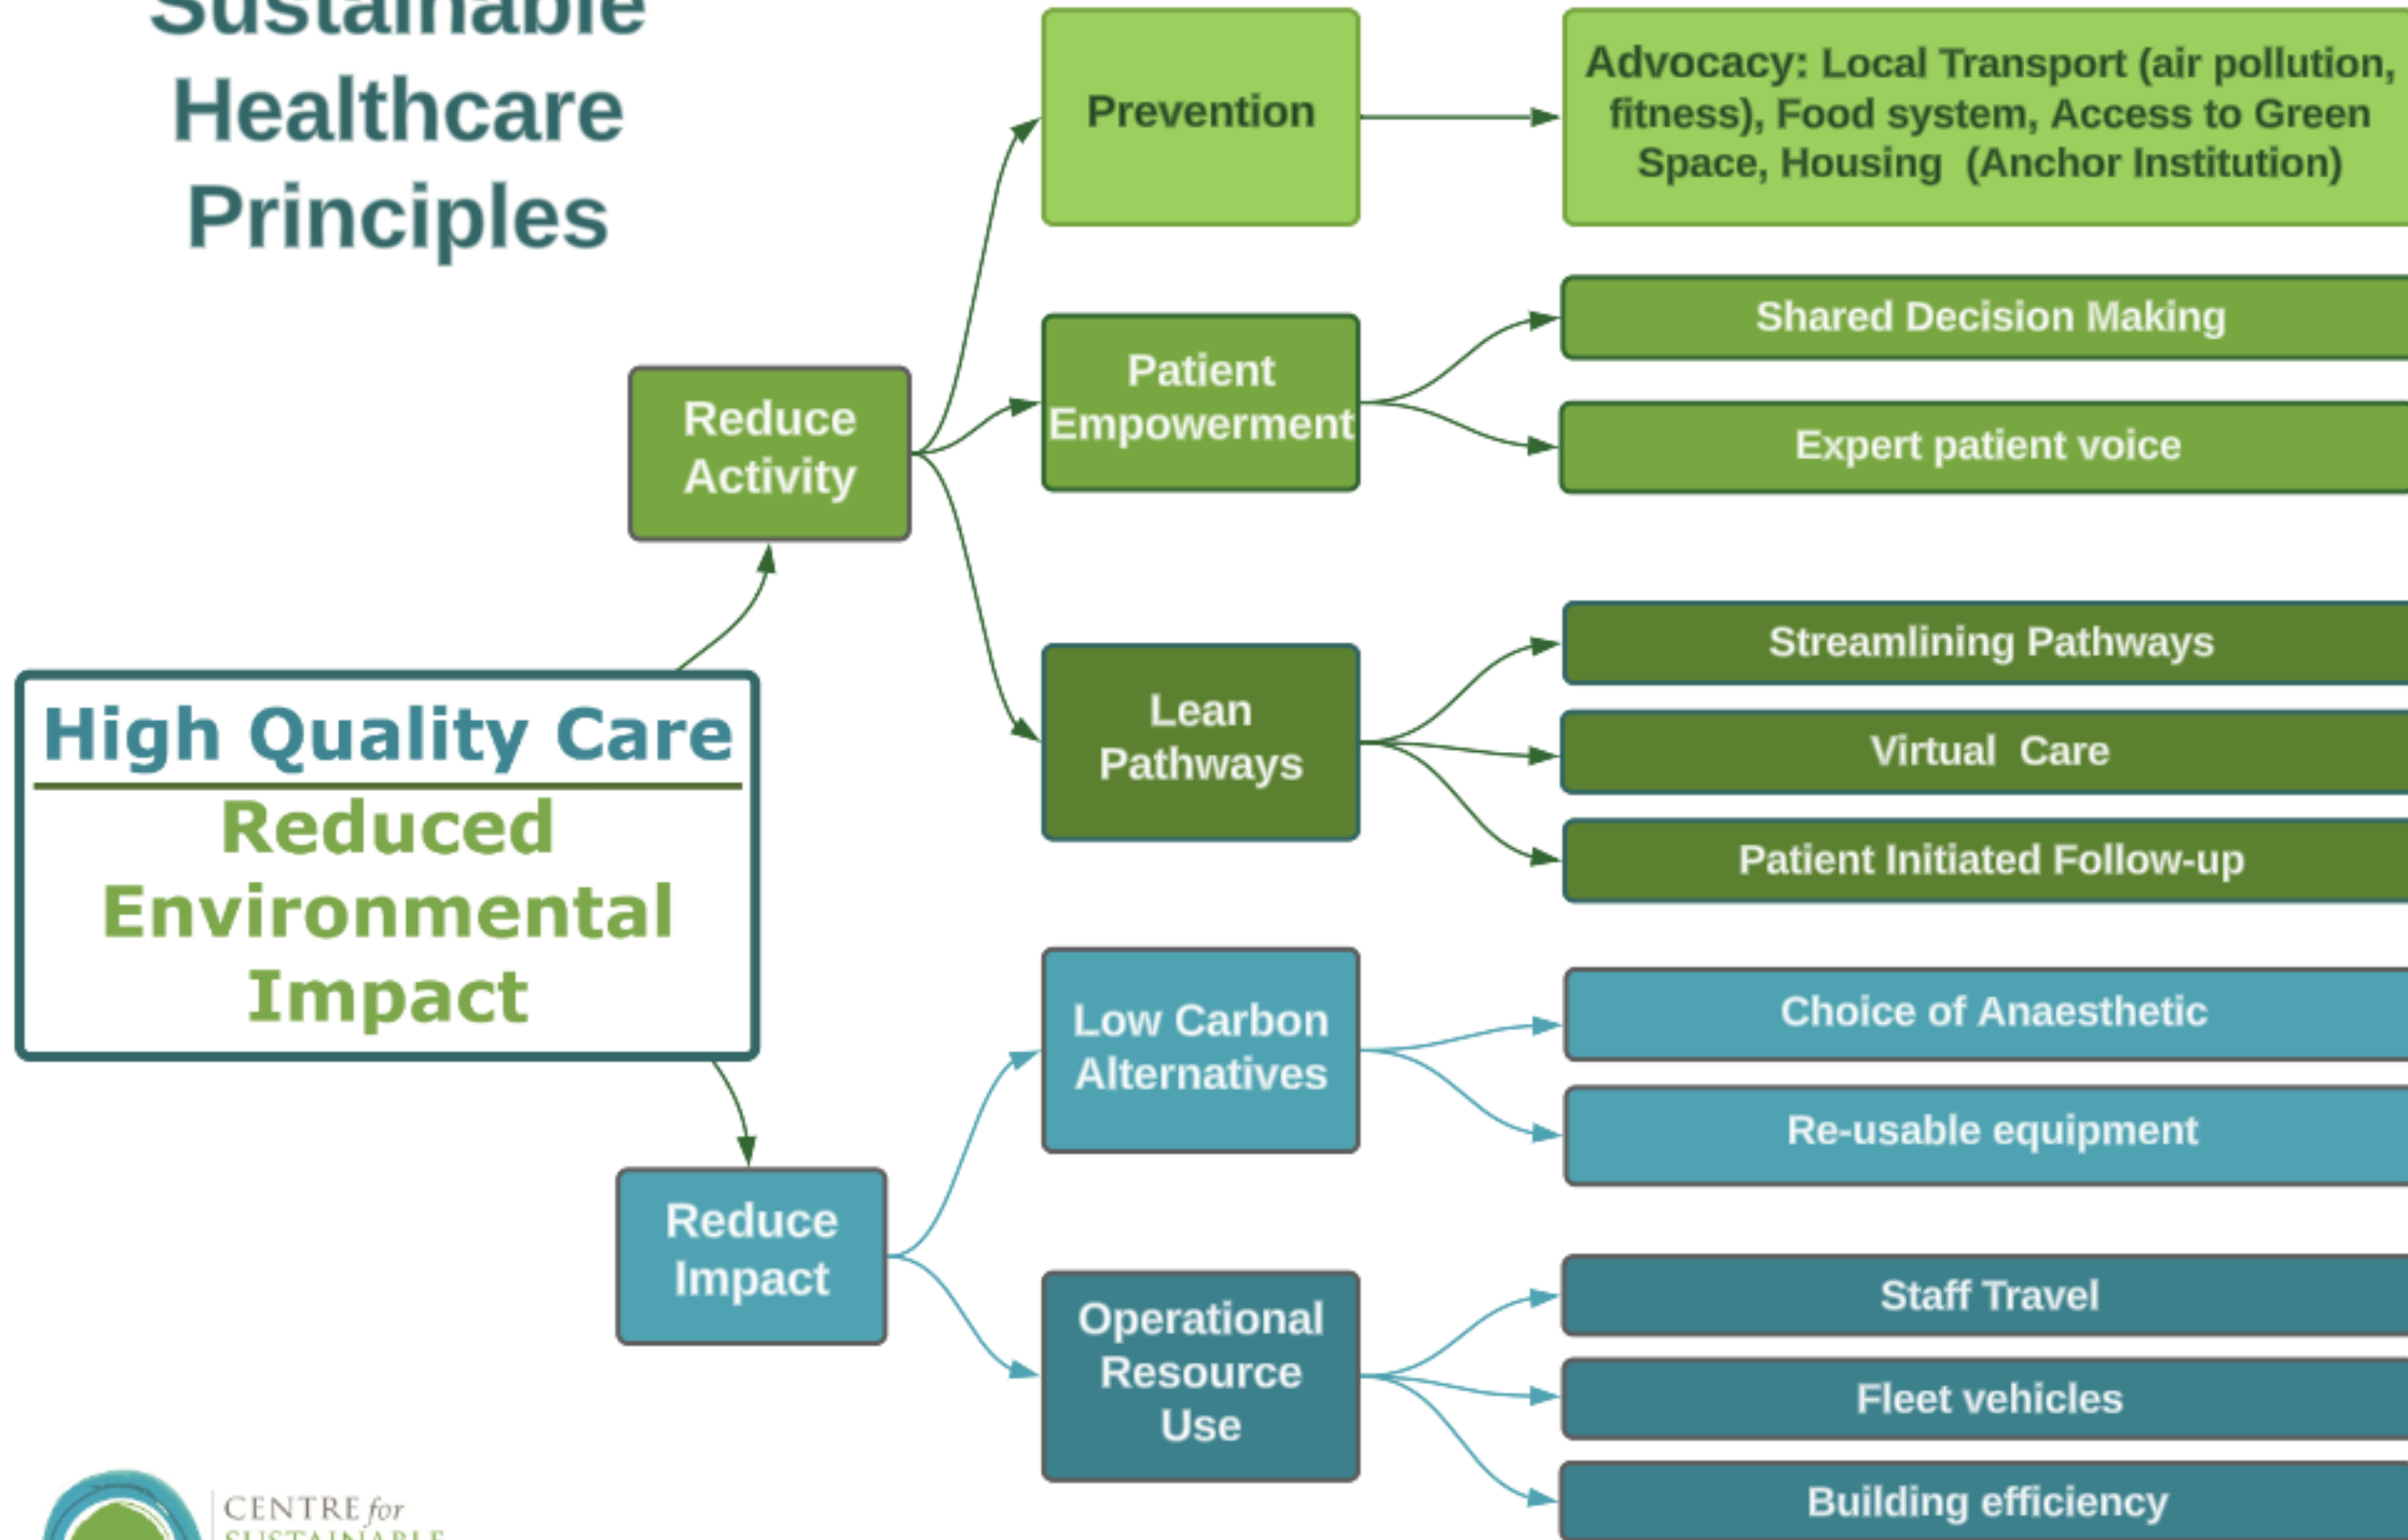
Sustainable Healthcare Principles

Prevention

Advocacy: Local Transport (air pollution, fitness), Food system, Access to Green Space, Housing (Anchor Institution)

Reduce Activity

Patient Empowerment

Shared Decision Making

Expert patient voice

Lean Pathways

Streamlining Pathways

Virtual Care

Patient Initiated Follow-up

High Quality Care

Reduced Environmental Impact

Reduce Impact

Low Carbon Alternatives

Choice of Anaesthetic

Re-usable equipment

Operational Resource Use

Staff Travel

Fleet vehicles

Building efficiency

CENTRE for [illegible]